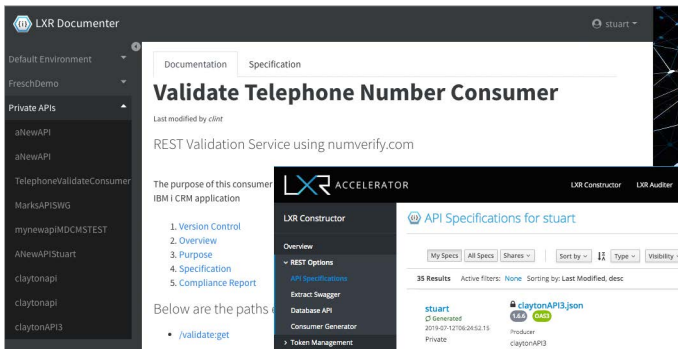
LXR Documenter

stuart

Default Environment

FreschDemo

Private APIs

aNewAPI

aNewAPI

TelephoneValidateConsumer

MarksAPISWG

mynewapiMDCMSTEST

ANewAPIStuart

claytonapi

claytonapi

claytonAPI3

Documentation

Specification

Validate Telephone Number Consumer

Last modified by *clint*

REST Validation Service using numverify.com

The purpose of this consumer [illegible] IBM i CRM application

1. Version Control
2. Overview
3. Purpose
4. Specification
5. Compliance Report

Below are the paths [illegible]

• /validate:get

LXR ACCELERATOR

LXR Constructor

LXR Auditer

LXR Constructor

Overview

REST Options

API Specifications

Extract Swagger

Database API

Consumer Generator

Token Management

API Specifications for stuart

My Specs

All Specs

Shares

Sort by

Type

Visibility

35 Results Active filters: None Sorting by: Last Modified, desc

stuart

Generated

2019-07-12T06:24:52.15

Private

claytonAPI3.json

1.6.6

OAS3

Producer

claytonAPI3